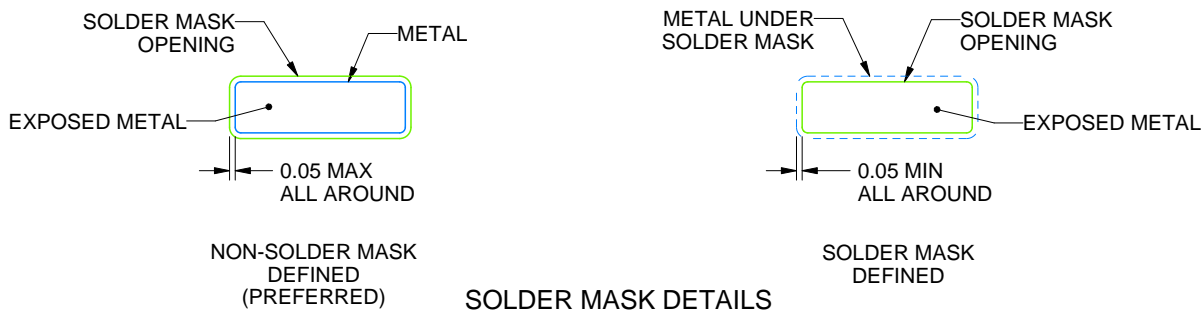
SOLDER MASK OPENING

METAL

EXPOSED METAL

0.05 MAX ALL AROUND

NON-SOLDER MASK DEFINED (PREFERRED)

METAL UNDER SOLDER MASK

SOLDER MASK OPENING

EXPOSED METAL

0.05 MIN ALL AROUND

SOLDER MASK DEFINED

SOLDER MASK DETAILS